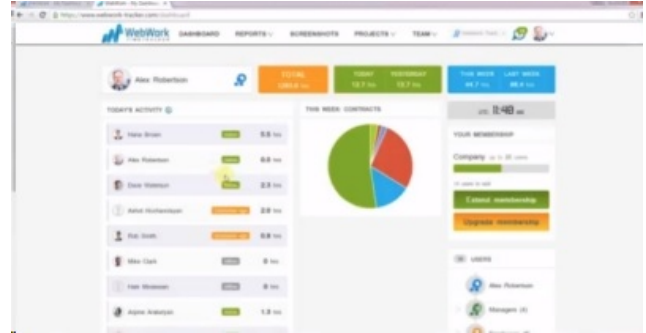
WebWork
DASHBOARD REPORTS SCREENSHOTS PROJECTS TEAM

Alex Robertson
TOTAL
TODAY YESTERDAY
THIS WEEK LAST WEEK

TODAY'S ACTIVITY
THIS WEEK CONTRACTS

Hans Brown 5.5 hrs
Alex Robertson 0.0 hrs
Dave Watson 2.3 hrs
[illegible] 2.0 hrs
Rob Smith 0.8 hrs
Mike Clark 0 hrs
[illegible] 0 hrs
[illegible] 1.3 hrs

YOUR MEMBERSHIP
Company
Extend membership
Upgrade membership

USERS
Alex Robertson
Managers (4)